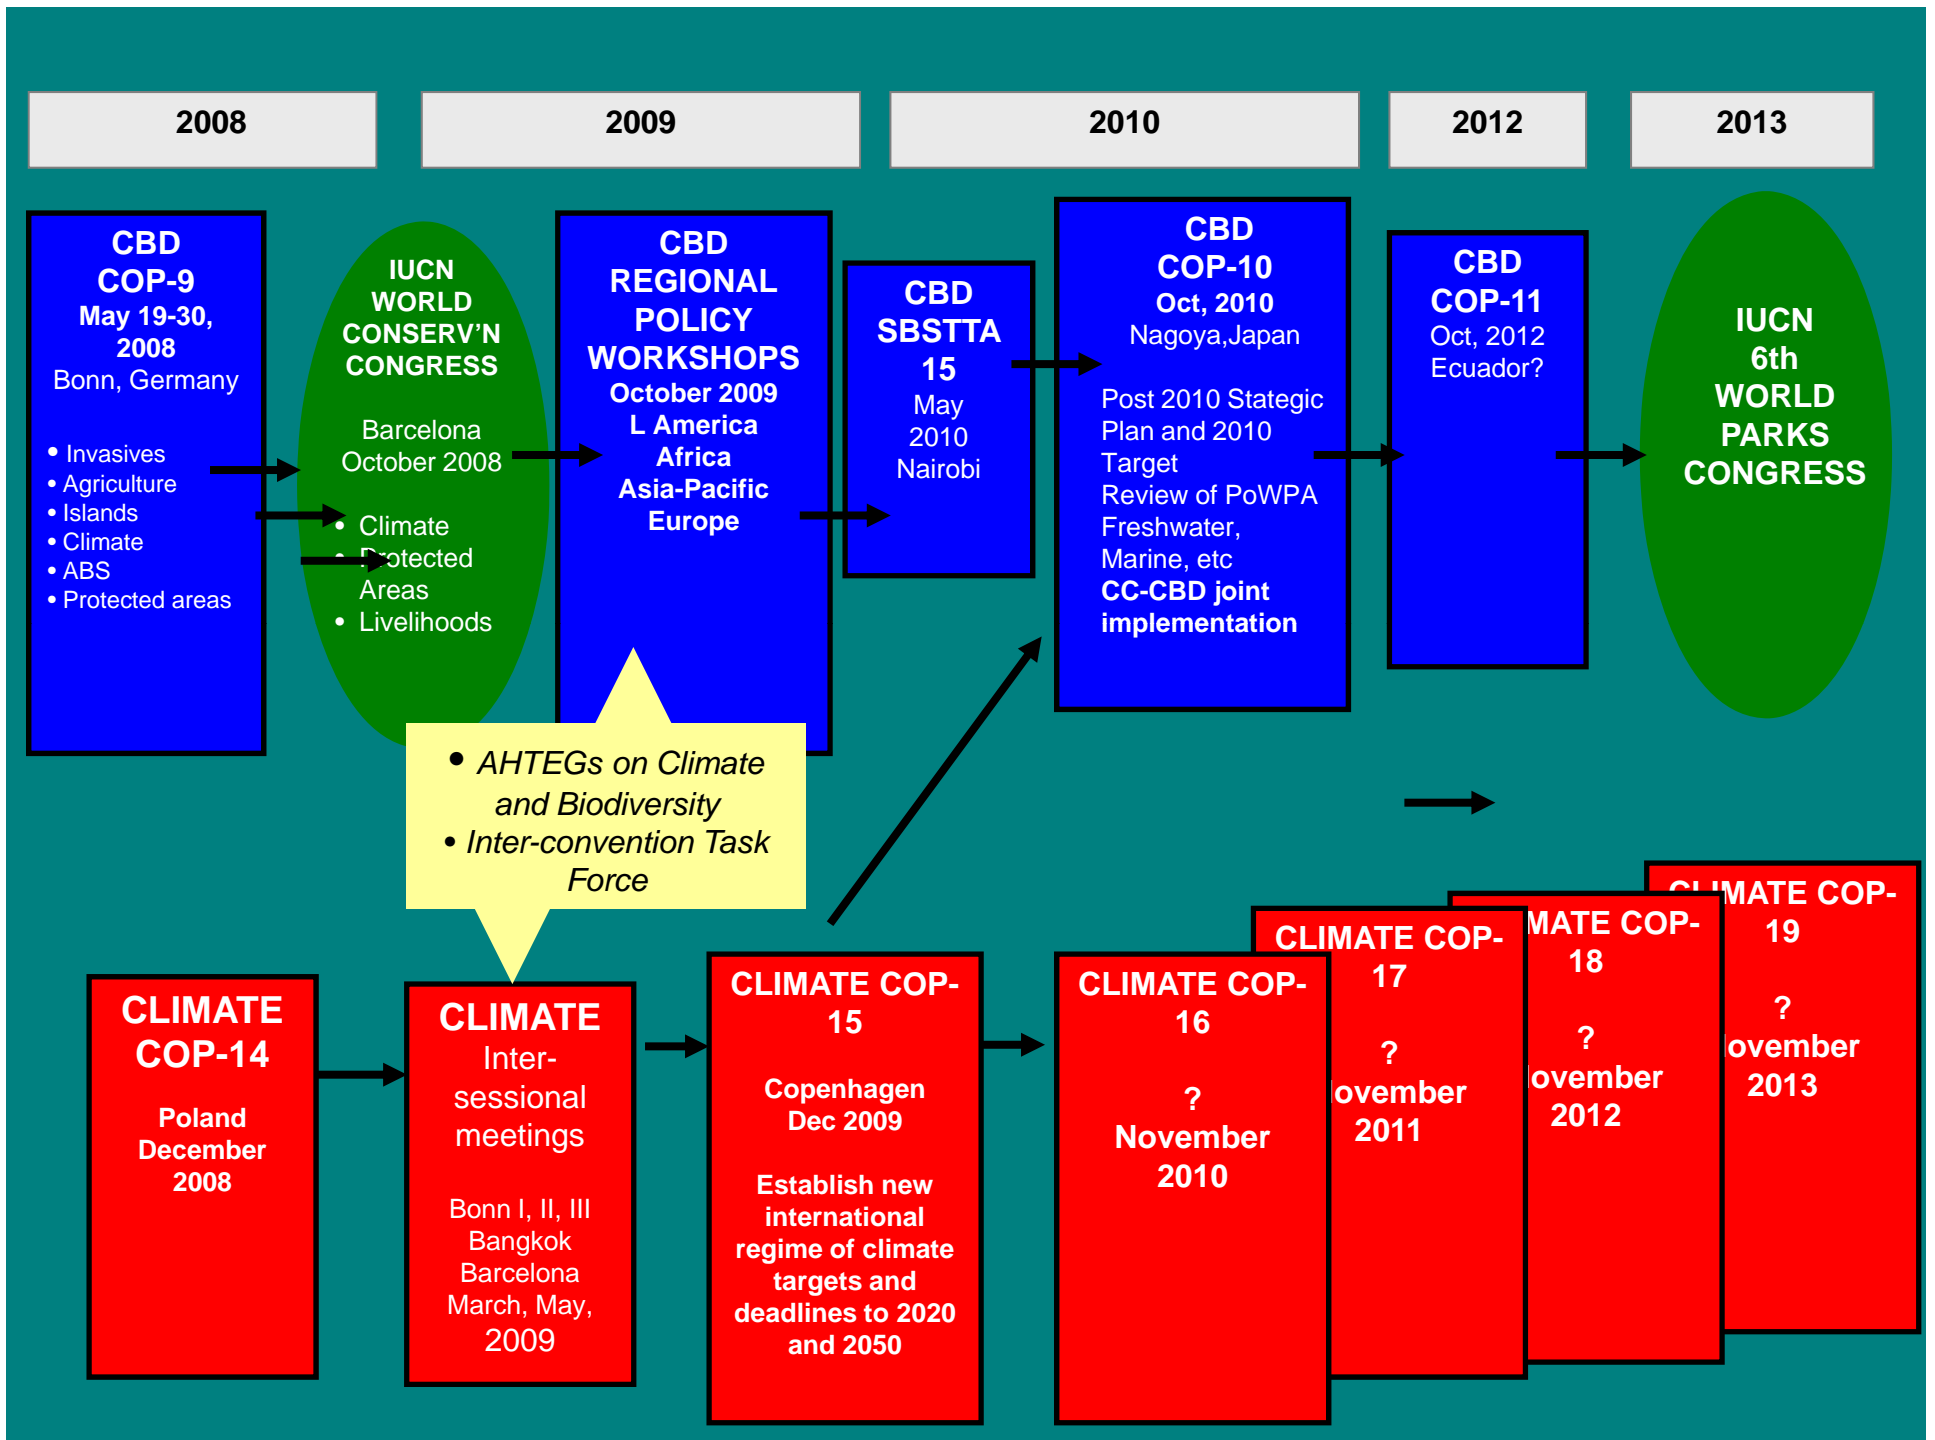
2008

2009

2010

2012

2013

CBD COP-9
May 19-30, 2008
Bonn, Germany

• Invasives
• Agriculture
• Islands
• Climate
• ABS
• Protected areas

IUCN WORLD CONSERV'N CONGRESS

Barcelona
October 2008

• Climate
• Protected Areas
• Livelihoods

CBD REGIONAL POLICY WORKSHOPS
October 2009
L America
Africa
Asia-Pacific
Europe

CBD SBSTTA 15
May 2010
Nairobi

CBD COP-10
Oct, 2010
Nagoya,Japan

Post 2010 Stategic Plan and 2010 Target
Review of PoWPA
Freshwater, Marine, etc
CC-CBD joint implementation

CBD COP-11
Oct, 2012
Ecuador?

IUCN 6th WORLD PARKS CONGRESS

• AHTEGs on Climate and Biodiversity
• Inter-convention Task Force

CLIMATE COP-14

Poland
December 2008

CLIMATE
Inter-sessional meetings

Bonn I, II, III
Bangkok
Barcelona
March, May, 2009

CLIMATE COP-15

Copenhagen
Dec 2009

Establish new international regime of climate targets and deadlines to 2020 and 2050

CLIMATE COP-16

?
November 2010

CLIMATE COP-17

?
ovember 2011

MATE COP-18

?
ovember 2012

CLIMATE COP-19

?
ovember 2013